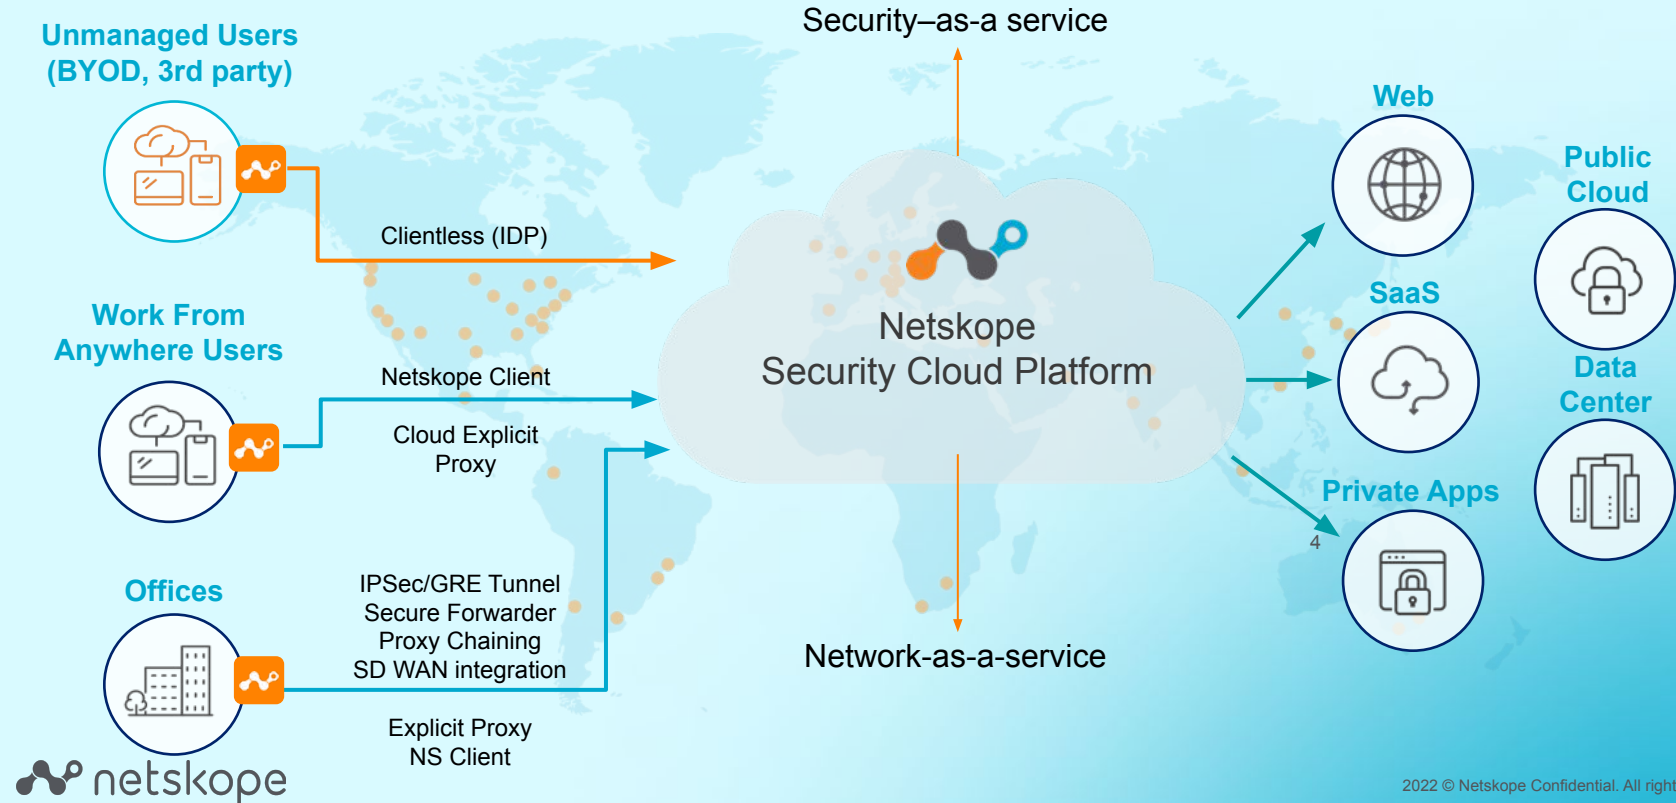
Unmanaged Users (BYOD, 3rd party)

Security–as-a service

Web

Public Cloud

Clientless (IDP)

Netskope Security Cloud Platform

SaaS

Work From Anywhere Users

Netskope Client

Data Center

Cloud Explicit Proxy

Private Apps

4

Offices

IPSec/GRE Tunnel
Secure Forwarder
Proxy Chaining
SD WAN integration

Network-as-a-service

Explicit Proxy
NS Client

netskope

2022 © Netskope Confidential. All right